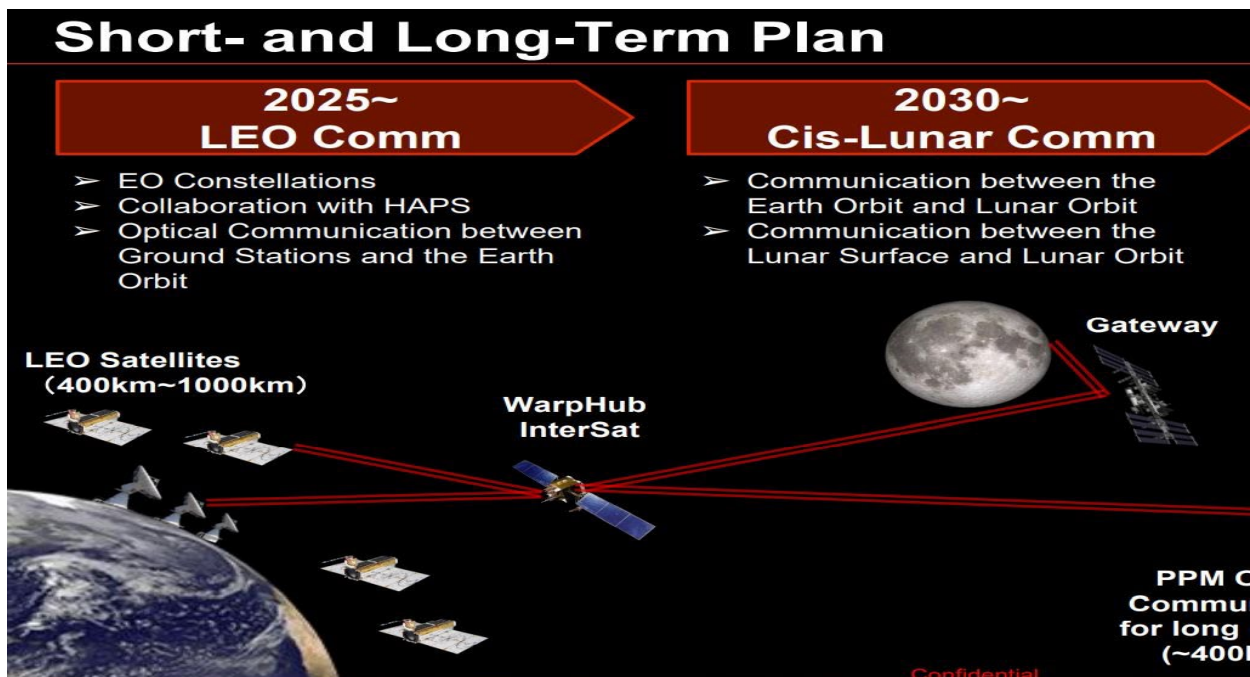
Short- and Long-Term Plan

2025~
LEO Comm

➢ EO Constellations
➢ Collaboration with HAPS
➢ Optical Communication between Ground Stations and the Earth Orbit

2030~
Cis-Lunar Comm

➢ Communication between the Earth Orbit and Lunar Orbit
➢ Communication between the Lunar Surface and Lunar Orbit

Gateway

LEO Satellites
(400km~1000km)

WarpHub
InterSat

PPM C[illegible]
Commu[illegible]
for long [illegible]
(~400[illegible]

Confidential